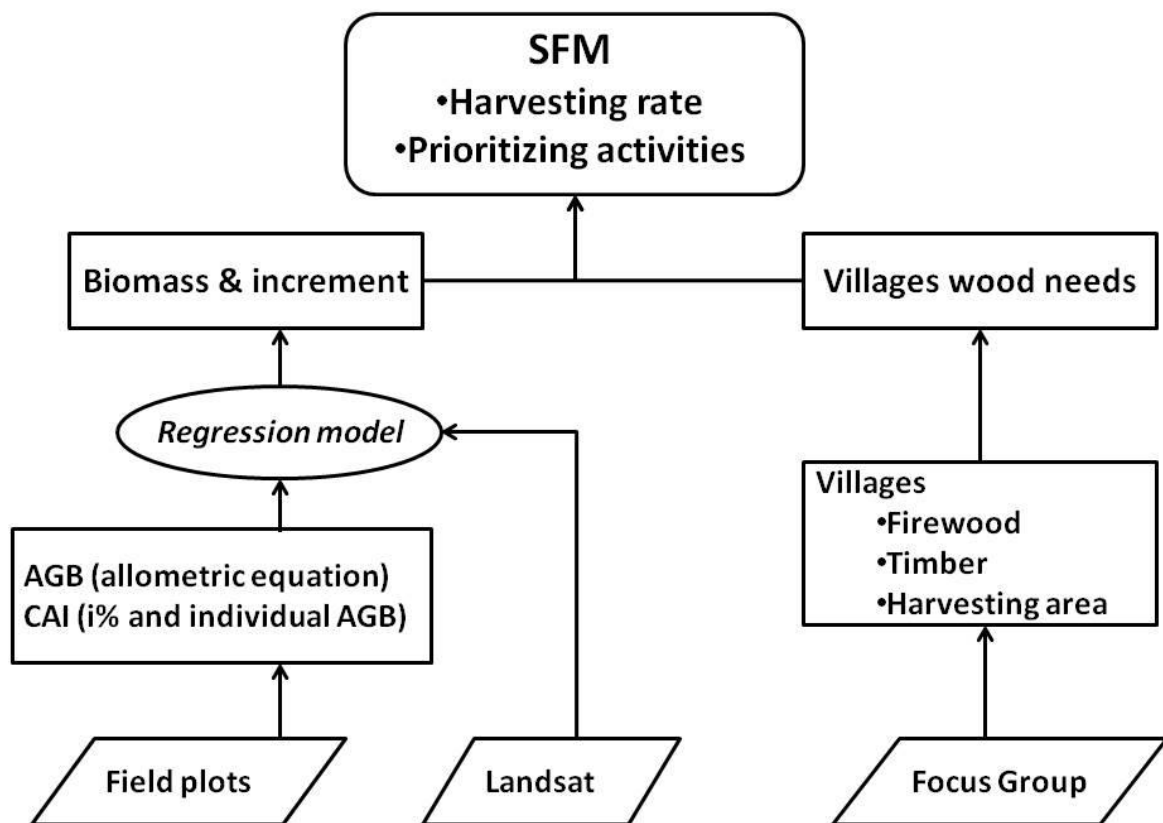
SFM
•Harvesting rate
•Prioritizing activities

Biomass & increment

Villages wood needs

Regression model

Villages
•Firewood
•Timber
•Harvesting area

AGB (allometric equation)
CAI (i% and individual AGB)

Field plots

Landsat

Focus Group